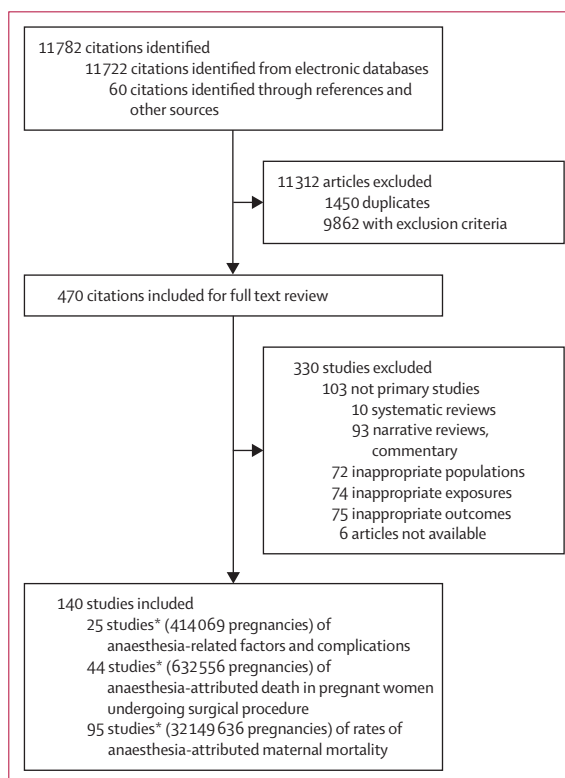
11782 citations identified
11722 citations identified from electronic databases
60 citations identified through references and other sources

11312 articles excluded
1450 duplicates
9862 with exclusion criteria

470 citations included for full text review

330 studies excluded
103 not primary studies
10 systematic reviews
93 narrative reviews, commentary
72 inappropriate populations
74 inappropriate exposures
75 inappropriate outcomes
6 articles not available

140 studies included
25 studies* (414069 pregnancies) of anaesthesia-related factors and complications
44 studies* (632556 pregnancies) of anaesthesia-attributed death in pregnant women undergoing surgical procedure
95 studies* (32149636 pregnancies) of rates of anaesthesia-attributed maternal mortality